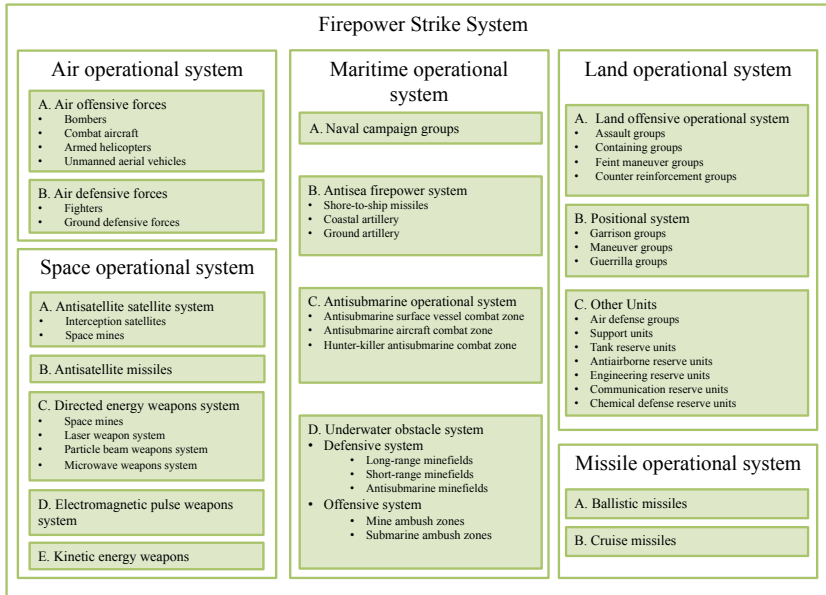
Firepower Strike System

Air operational system

A. Air offensive forces
- Bombers
- Combat aircraft
- Armed helicopters
- Unmanned aerial vehicles

B. Air defensive forces
- Fighters
- Ground defensive forces

Space operational system

A. Antisatellite satellite system
- Interception satellites
- Space mines

B. Antisatellite missiles

C. Directed energy weapons system
- Space mines
- Laser weapon system
- Particle beam weapons system
- Microwave weapons system

D. Electromagnetic pulse weapons system

E. Kinetic energy weapons

Maritime operational system

A. Naval campaign groups

B. Antisea firepower system
- Shore-to-ship missiles
- Coastal artillery
- Ground artillery

C. Antisubmarine operational system
- Antisubmarine surface vessel combat zone
- Antisubmarine aircraft combat zone
- Hunter-killer antisubmarine combat zone

D. Underwater obstacle system
- Defensive system
  - Long-range minefields
  - Short-range minefields
  - Antisubmarine minefields
- Offensive system
  - Mine ambush zones
  - Submarine ambush zones

Land operational system

A. Land offensive operational system
- Assault groups
- Containing groups
- Feint maneuver groups
- Counter reinforcement groups

B. Positional system
- Garrison groups
- Maneuver groups
- Guerrilla groups

C. Other Units
- Air defense groups
- Support units
- Tank reserve units
- Antiairborne reserve units
- Engineering reserve units
- Communication reserve units
- Chemical defense reserve units

Missile operational system

A. Ballistic missiles

B. Cruise missiles